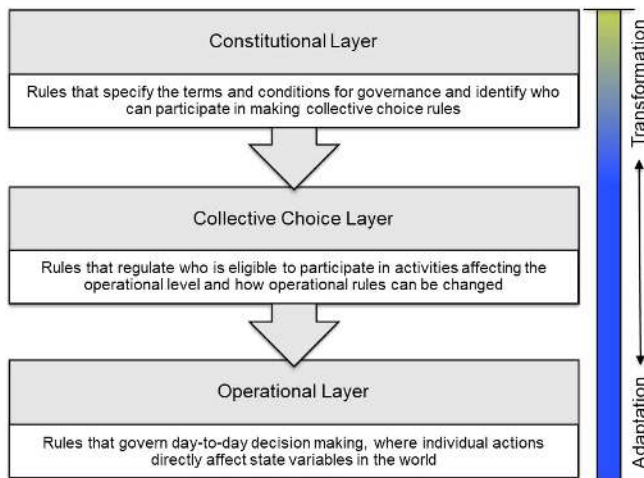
Constitutional Layer

Rules that specify the terms and conditions for governance and identify who can participate in making collective choice rules

Collective Choice Layer

Rules that regulate who is eligible to participate in activities affecting the operational level and how operational rules can be changed

Operational Layer

Rules that govern day-to-day decision making, where individual actions directly affect state variables in the world

Transformation

Adaptation